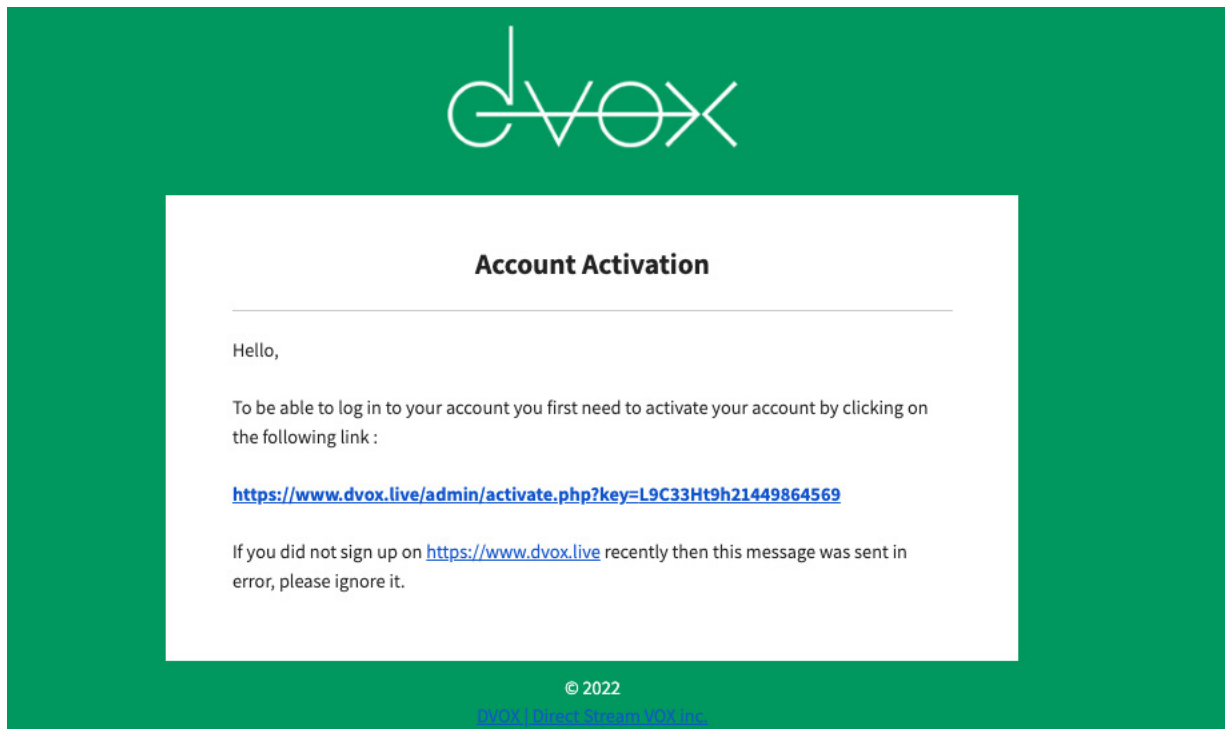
dvox

Account Activation

Hello,

To be able to log in to your account you first need to activate your account by clicking on the following link :

https://www.dvox.live/admin/activate.php?key=L9C33Ht9h21449864569

If you did not sign up on https://www.dvox.live recently then this message was sent in error, please ignore it.

© 2022
DVOX | Direct Stream VOX Inc.